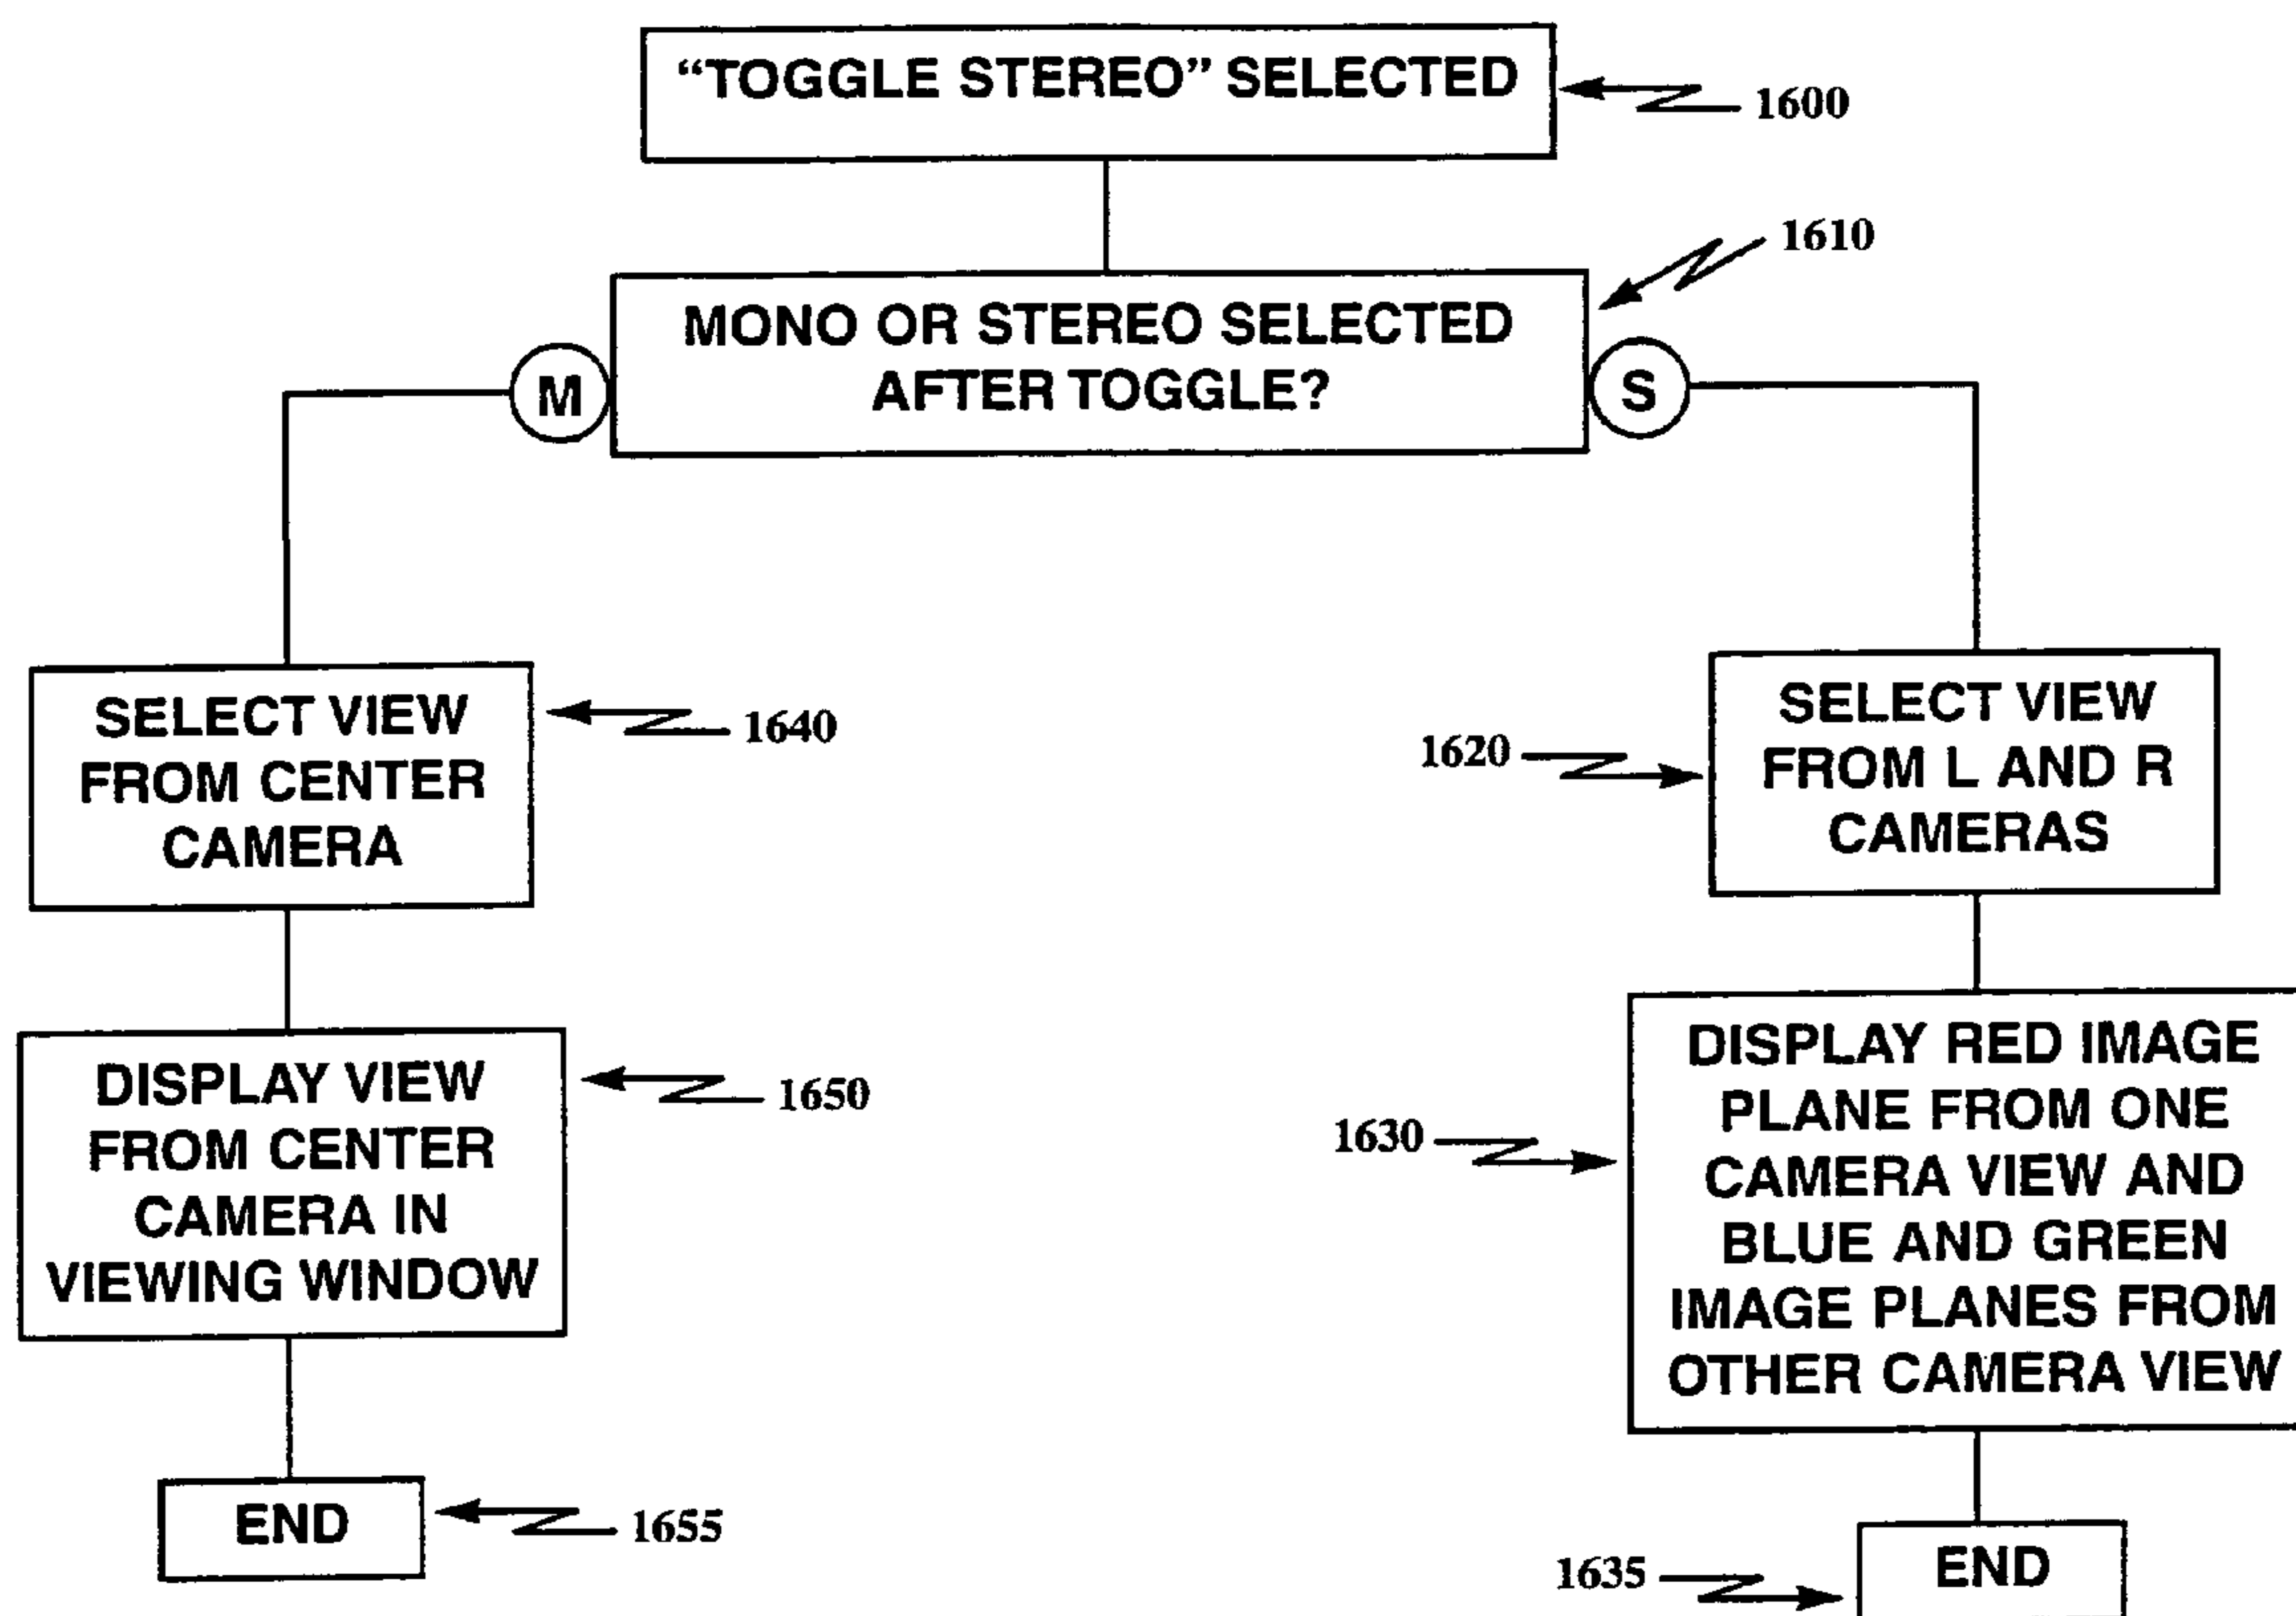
"TOGGLE STEREO" SELECTED

1600

1610

MONO OR STEREO SELECTED AFTER TOGGLE?

M

S

SELECT VIEW FROM CENTER CAMERA

1640

1620

SELECT VIEW FROM L AND R CAMERAS

DISPLAY VIEW FROM CENTER CAMERA IN VIEWING WINDOW

1650

1630

DISPLAY RED IMAGE PLANE FROM ONE CAMERA VIEW AND BLUE AND GREEN IMAGE PLANES FROM OTHER CAMERA VIEW

END

1655

1635

END